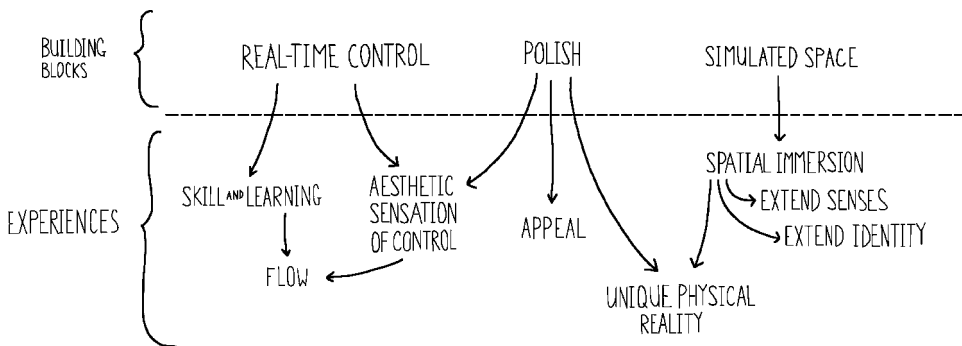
BUILDING BLOCKS

REAL-TIME CONTROL

POLISH

SIMULATED SPACE

EXPERIENCES

SKILL AND LEARNING

AESTHETIC SENSATION OF CONTROL

APPEAL

SPATIAL IMMERSION

EXTEND SENSES

EXTEND IDENTITY

FLOW

UNIQUE PHYSICAL REALITY